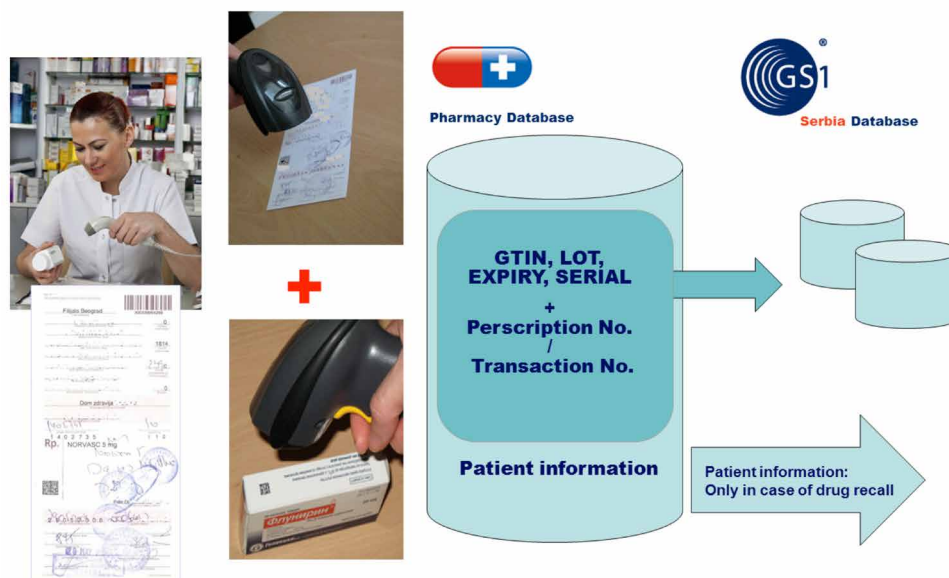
Pharmacy Database

GS1
Serbia Database

GTIN, LOT, EXPIRY, SERIAL
+
Perscription No.
/
Transaction No.

Patient information

Patient information:
Only in case of drug recall

Filijala Beograd

Dom zdravlja

Rp. NORVASC 5 mg

Флунирин